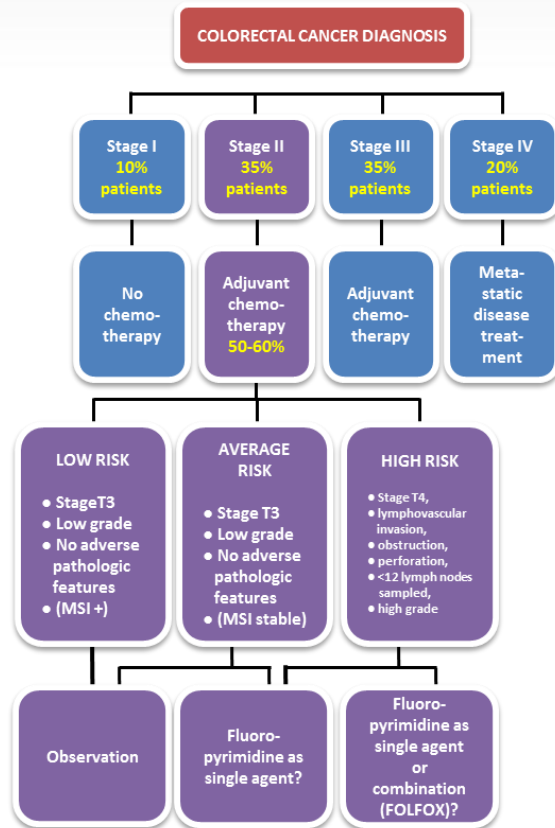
COLORECTAL CANCER DIAGNOSIS

Stage I 10% patients

Stage II 35% patients

Stage III 35% patients

Stage IV 20% patients

No chemotherapy

Adjuvant chemotherapy 50-60%

Adjuvant chemotherapy

Metastatic disease treatment

LOW RISK
● StageT3
● Low grade
● No adverse pathologic features
● (MSI +)

AVERAGE RISK
● Stage T3
● Low grade
● No adverse pathologic features
● (MSI stable)

HIGH RISK
● Stage T4,
● lymphovascular invasion,
● obstruction,
● perforation,
● <12 lymph nodes sampled,
● high grade

Observation

Fluoropyrimidine as single agent?

Fluoropyrimidine as single agent or combination (FOLFOX)?